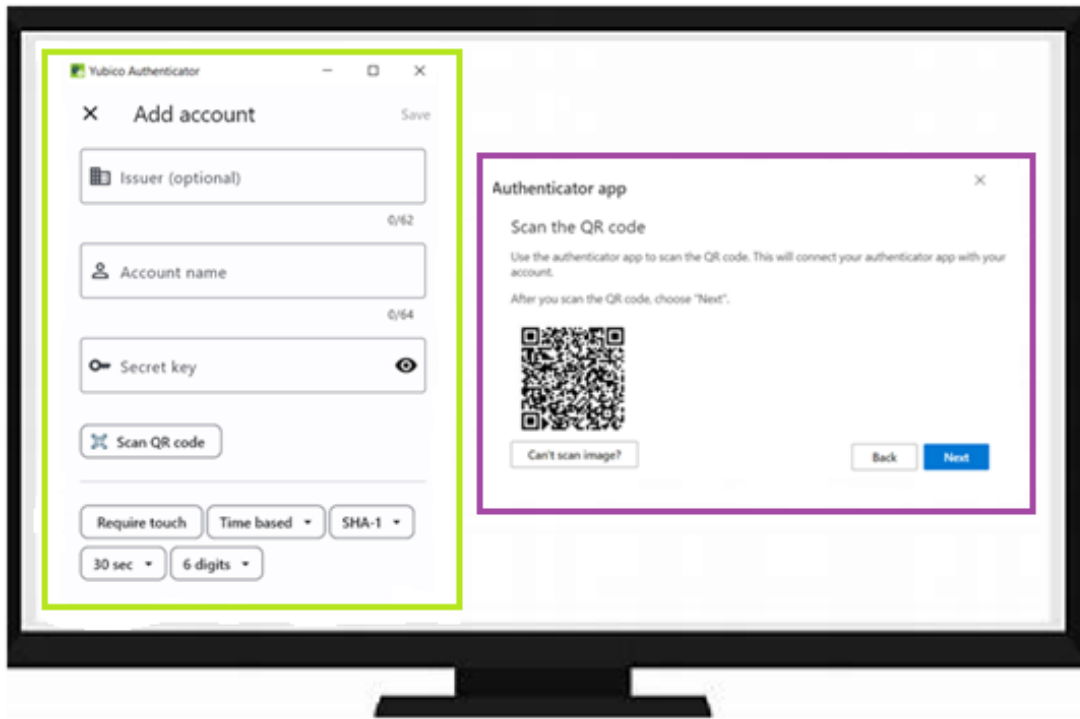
Yubico Authenticator

Add account

Save

Issuer (optional)

0/62

Account name

0/64

Secret key

Scan QR code

Require touch

Time based

SHA-1

30 sec

6 digits

Authenticator app

Scan the QR code

Use the authenticator app to scan the QR code. This will connect your authenticator app with your account.

After you scan the QR code, choose "Next".

Can't scan image?

Back

Next